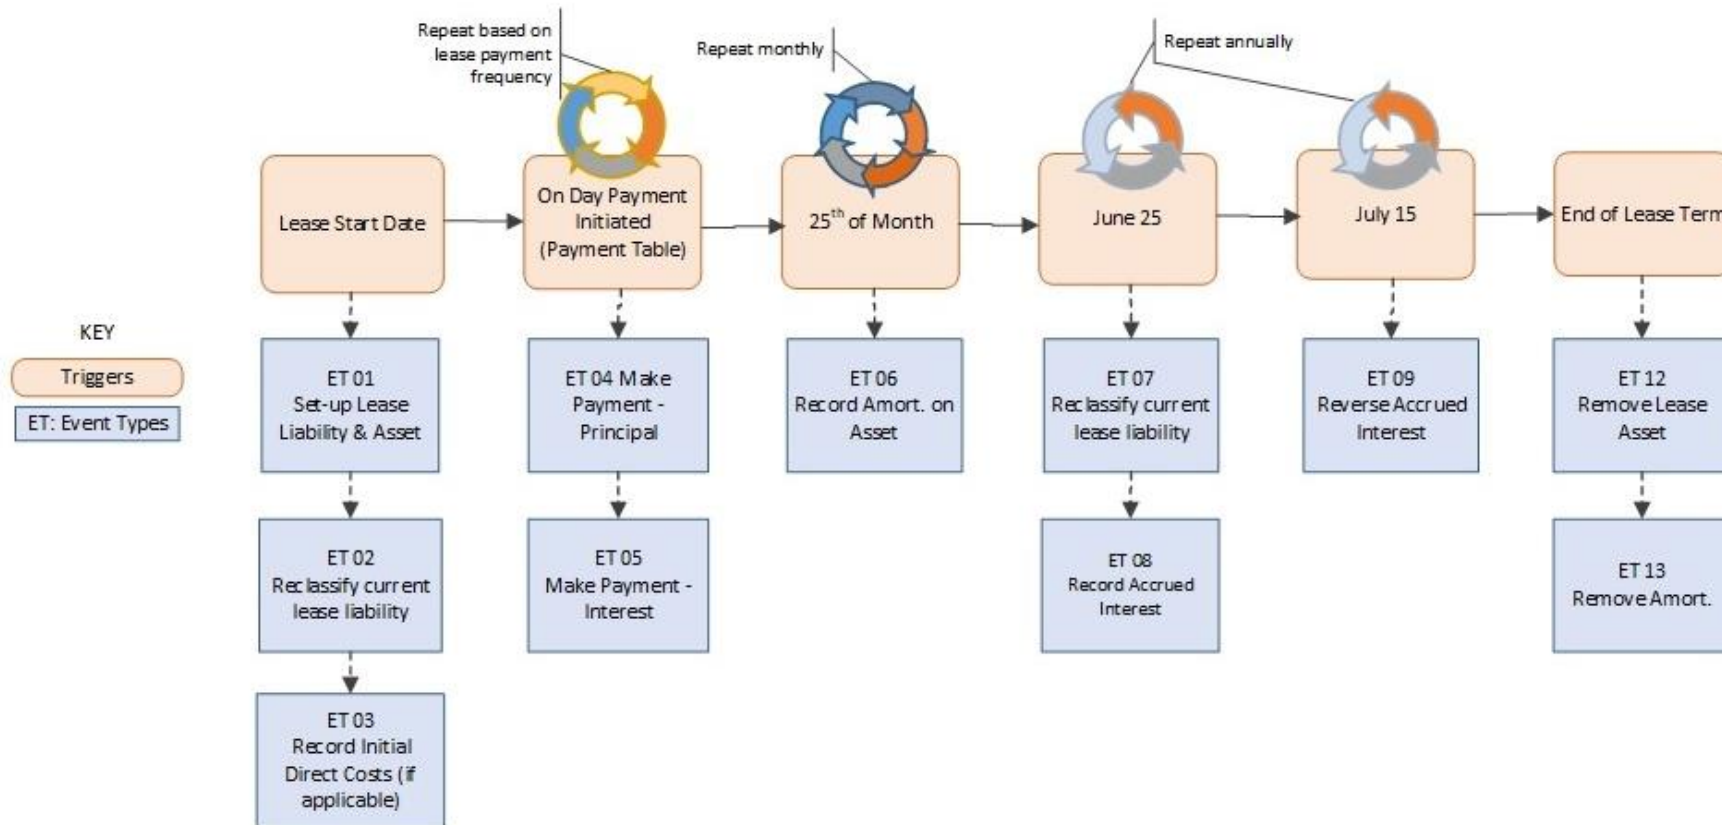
Repeat based on lease payment frequency

Repeat monthly

Repeat annually

Lease Start Date

On Day Payment Initiated (Payment Table)

$25^{th}$ of Month

June 25

July 15

End of Lease Term

KEY

Triggers

ET: Event Types

ET 01 Set-up Lease Liability & Asset

ET 02 Reclassify current lease liability

ET 03 Record Initial Direct Costs (if applicable)

ET 04 Make Payment - Principal

ET 05 Make Payment - Interest

ET 06 Record Amort. on Asset

ET 07 Reclassify current lease liability

ET 08 Record Accrued Interest

ET 09 Reverse Accrued Interest

ET 12 Remove Lease Asset

ET 13 Remove Amort.